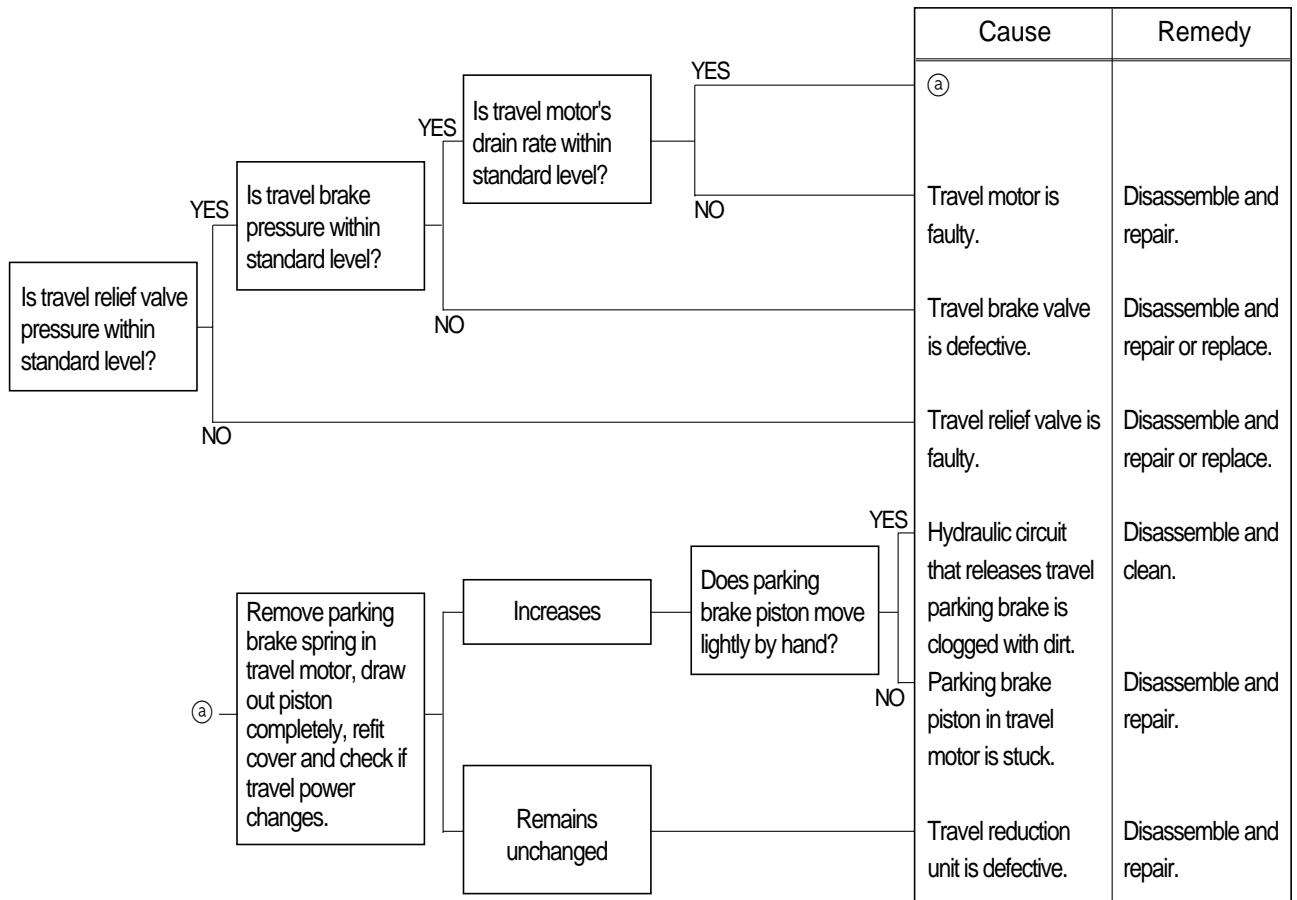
| Cause | Remedy |
|---|---|
| ⓐ | |
| Travel motor is faulty. | Disassemble and repair. |
| Travel brake valve is defective. | Disassemble and repair or replace. |
| Travel relief valve is faulty. | Disassemble and repair or replace. |
| Hydraulic circuit that releases travel parking brake is clogged with dirt. | Disassemble and clean. |
| Parking brake piston in travel motor is stuck. | Disassemble and repair. |
| Travel reduction unit is defective. | Disassemble and repair. |

Is travel relief valve pressure within standard level?

YES

Is travel brake pressure within standard level?

YES

Is travel motor's drain rate within standard level?

YES

NO

NO

NO

ⓐ

Remove parking brake spring in travel motor, draw out piston completely, refit cover and check if travel power changes.

Increases

Does parking brake piston move lightly by hand?

YES

NO

Remains unchanged